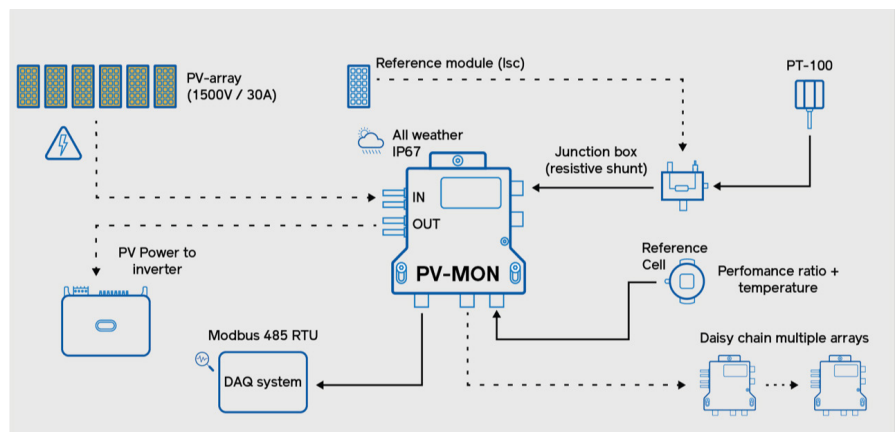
PV-array
(1500V / 30A)

Reference module (Isc)

PT-100

All weather
IP67

Junction box
(resistive shunt)

IN

OUT

PV Power to
inverter

PV-MON

Reference
Cell

Perfomance ratio +
temperature

Modbus 485 RTU

DAQ system

Daisy chain multiple arrays